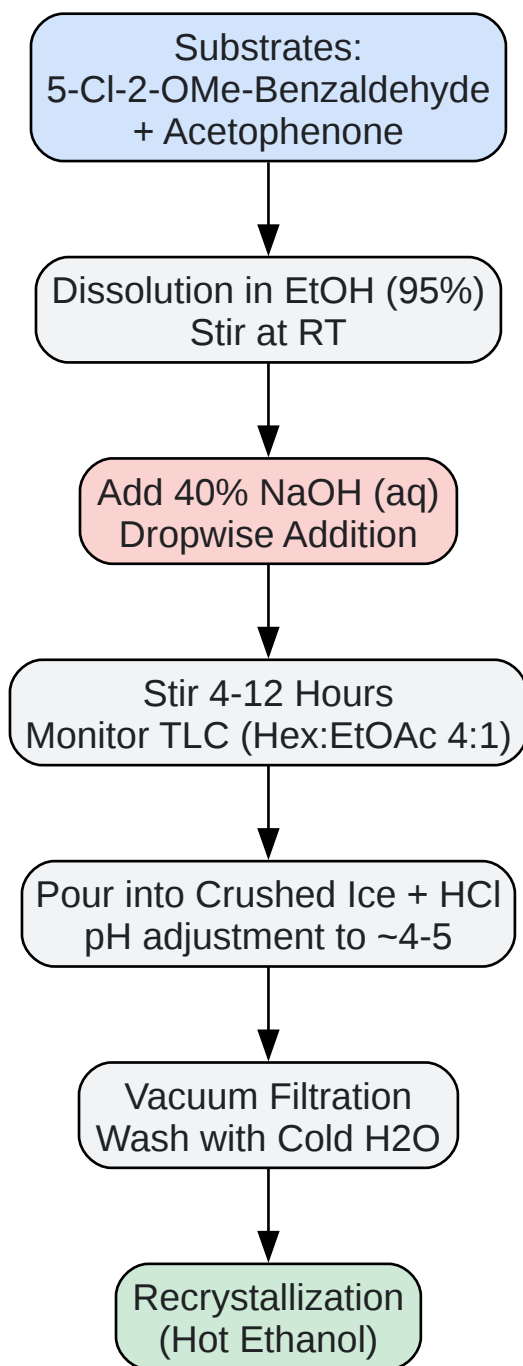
Substrates:
5-Cl-2-OMe-Benzaldehyde
+ Acetophenone

Dissolution in EtOH (95%)
Stir at RT

Add 40% NaOH (aq)
Dropwise Addition

Stir 4-12 Hours
Monitor TLC (Hex:EtOAc 4:1)

Pour into Crushed Ice + HCl
pH adjustment to ~4-5

Vacuum Filtration
Wash with Cold H2O

Recrystallization
(Hot Ethanol)